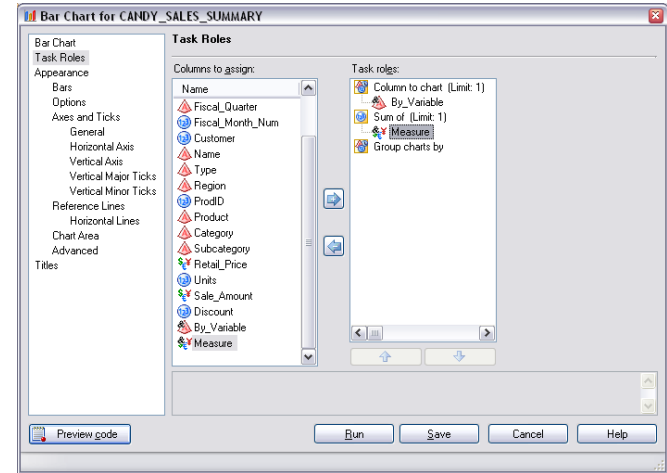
Bar Chart for CANDY_SALES_SUMMARY

Bar Chart
Task Roles
Appearance
Bars
Options
Axes and Ticks
General
Horizontal Axis
Vertical Axis
Vertical Major Ticks
Vertical Minor Ticks
Reference Lines
Horizontal Lines
Chart Area
Advanced
Titles

Task Roles

Columns to assign:

Name
Fiscal_Quarter
Fiscal_Month_Num
Customer
Name
Type
Region
ProdID
Product
Category
Subcategory
Retail_Price
Units
Sale_Amount
Discount
By_Variable
Measure

Task roles:

Column to chart (Limit: 1)
By_Variable
Sum of (Limit: 1)
Measure
Group charts by

Preview code

Run
Save
Cancel
Help